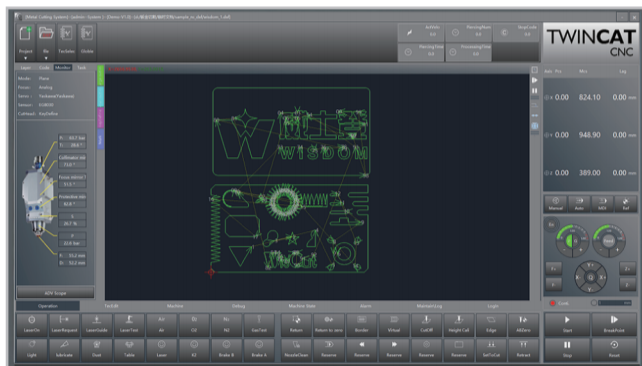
TWINCAT CNC

Project

File

Toolsetter

Undo

W

WISDOM

TwinCat

0.00

824.10

0.00

0.00

948.90

0.00

0.00

389.00

0.00

Manual

Auto

MDI

Ref

Operation

Machine

Alarm

Login

LaserOn

Light

Start

BreakPoint

Stop

Reset